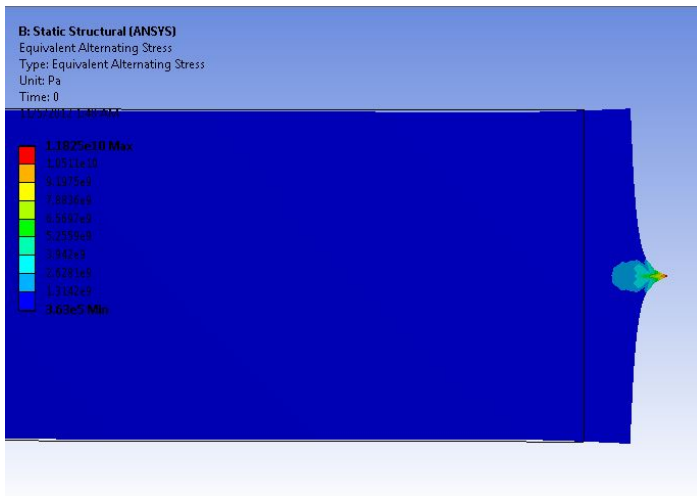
B: Static Structural (ANSYS)
Equivalent Alternating Stress
Type: Equivalent Alternating Stress
Unit: Pa
Time: 0
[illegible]

1.1825e10 Max
1.0511e10
9.1975e9
7.8836e9
6.5697e9
5.2559e9
3.942e9
2.6281e9
1.3142e9
3.63e5 Min